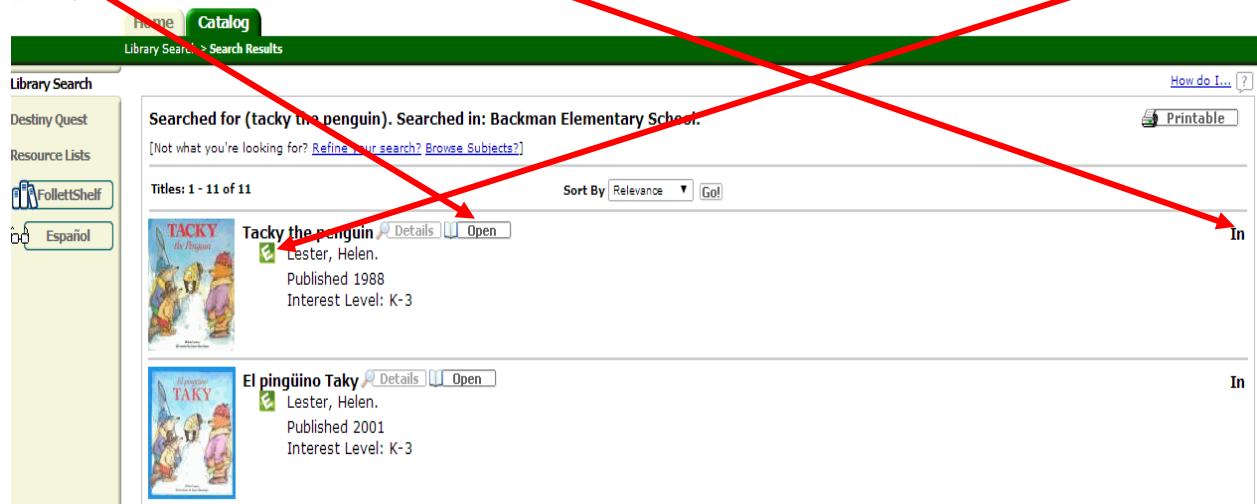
Home Catalog

Library Search > Search Results

Library Search

Destiny Quest

Resource Lists

FollettShelf

Español

How do I... ?

Searched for (tacky the penguin). Searched in: Backman Elementary School.

Printable

[Not what you're looking for? Refine your search? Browse Subjects?]

Titles: 1 - 11 of 11

Sort By Relevance Go!

TACKY the Penguin

Tacky the penguin Details Open

Lester, Helen.

Published 1988

Interest Level: K-3

In

El pingüino TAKY

El pingüino Taky Details Open

Lester, Helen.

Published 2001

Interest Level: K-3

In